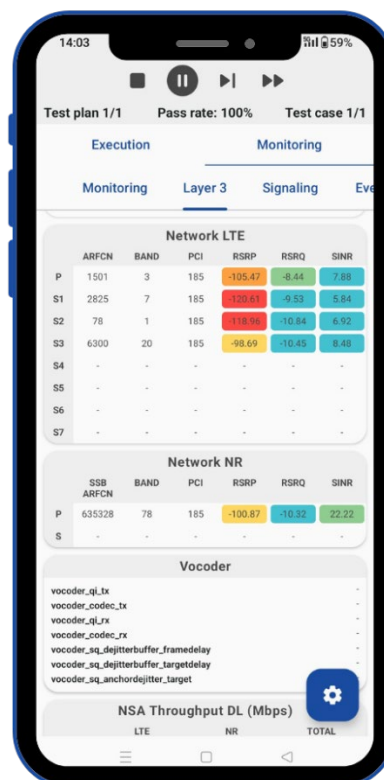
14:03 59%

Test plan 1/1 Pass rate: 100% Test case 1/1

Execution Monitoring

Monitoring Layer 3 Signaling Eve

Network LTE

| | ARFCN | BAND | PCI | RSRP | RSRQ | SINR |
|---|---|---|---|---|---|---|
| P | 1501 | 3 | 185 | -105.47 | -8.44 | 7.88 |
| S1 | 2825 | 7 | 185 | -120.61 | -9.53 | 5.84 |
| S2 | 78 | 1 | 185 | -118.96 | -10.84 | 6.92 |
| S3 | 6300 | 20 | 185 | -98.69 | -10.45 | 8.48 |
| S4 | - | - | - | - | - | - |
| S5 | - | - | - | - | - | - |
| S6 | - | - | - | - | - | - |
| S7 | - | - | - | - | - | - |

Network NR

| | SSB ARFCN | BAND | PCI | RSRP | RSRQ | SINR |
|---|---|---|---|---|---|---|
| P | 635328 | 78 | 185 | -100.87 | -10.32 | 22.22 |
| S | - | - | - | - | - | - |

Vocoder

vocoder_qi_tx -
vocoder_codec_tx -
vocoder_qi_rx -
vocoder_codec_rx -
vocoder_sq_dejitterbuffer_framedelay -
vocoder_sq_dejitterbuffer_targetdelay -
vocoder_sq_anchordejitter_target -

NSA Throughput DL (Mbps)

LTE NR TOTAL